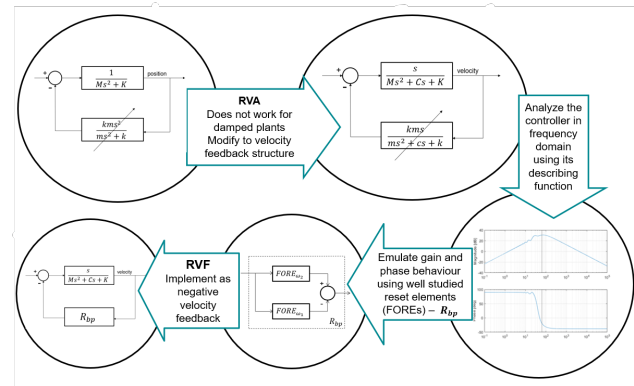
+

-

$\frac{1}{Ms^2 + K}$

position

$\frac{kms^2}{ms^2 + k}$

**RVA**
Does not work for damped plants
Modify to velocity feedback structure

+

-

$\frac{s}{Ms^2 + Cs + K}$

velocity

$\frac{kms}{ms^2 + cs + k}$

Analyze the controller in frequency domain using its describing function

+

-

$\frac{s}{Ms^2 + Cs + K}$

velocity

$R_{bp}$

**RVF**
Implement as negative velocity feedback

$FORE_{\omega_2}$

+

-

$FORE_{\omega_1}$

$R_{bp}$

Emulate gain and phase behaviour using well studied reset elements (FOREs) – $\boldsymbol{R_{bp}}$

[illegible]